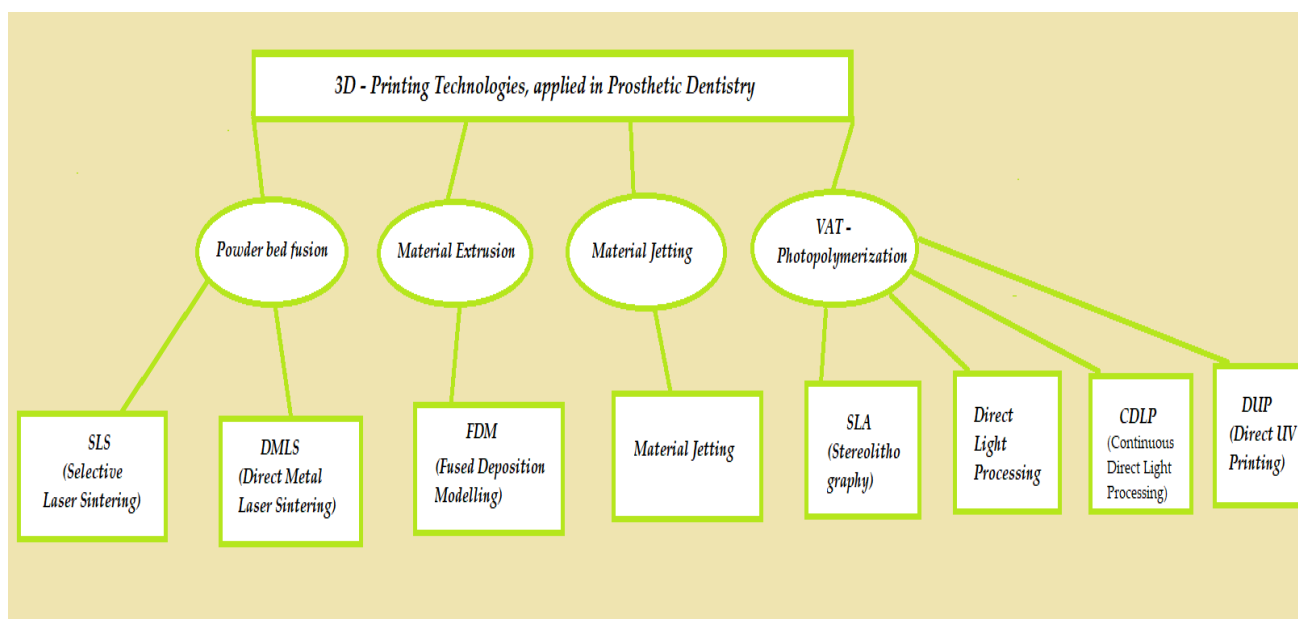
3D - Printing Technologies, applied in Prosthetic Dentistry

Powder bed fusion

Material Extrusion

Material Jetting

VAT - Photopolymerization

SLS (Selective Laser Sintering)

DMLS (Direct Metal Laser Sintering)

FDM (Fused Deposition Modelling)

Material Jetting

SLA (Stereolitho graphy)

Direct Light Processing

CDLP (Continuous Direct Light Processing)

DUP (Direct UV Printing)